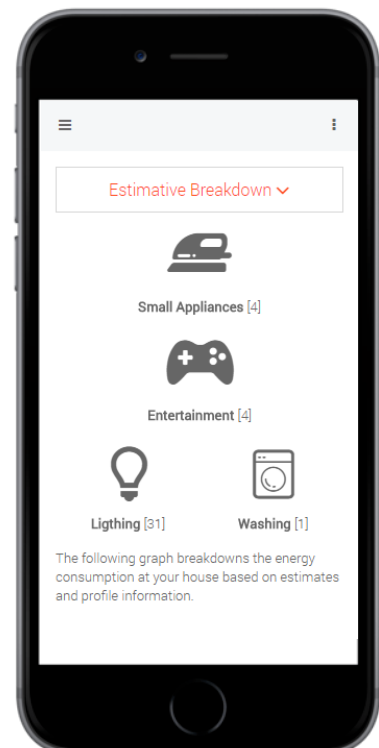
Estimative Breakdown

Small Appliances [4]

Entertainment [4]

Ligthing [31]

Washing [1]

The following graph breakdowns the energy consumption at your house based on estimates and profile information.